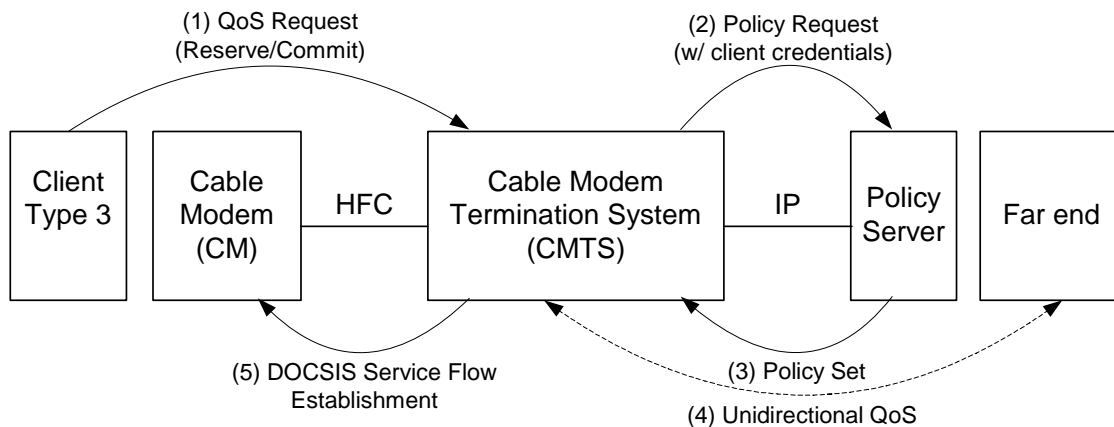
(1) QoS Request
(Reserve/Commit)

(2) Policy Request
(w/ client credentials)

Client
Type 3

Cable
Modem
(CM)

HFC

Cable Modem
Termination System
(CMTS)

IP

Policy
Server

Far end

(5) DOCSIS Service Flow
Establishment

(3) Policy Set

(4) Unidirectional QoS